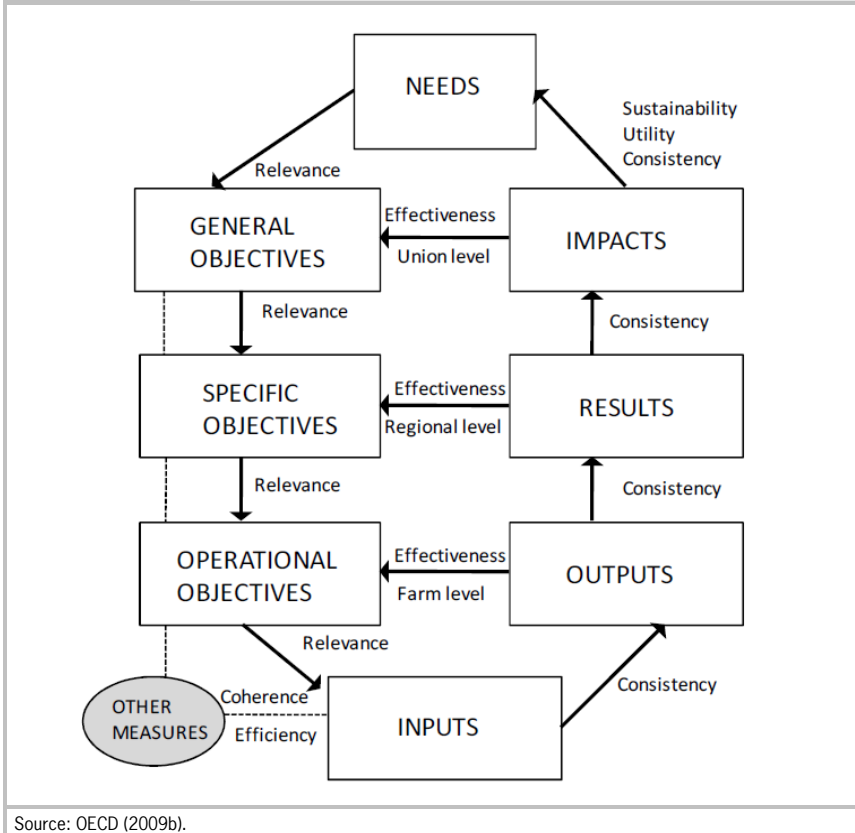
NEEDS

Sustainability
Utility
Consistency

Relevance

GENERAL OBJECTIVES

Effectiveness
Union level

IMPACTS

Relevance

Consistency

SPECIFIC OBJECTIVES

Effectiveness
Regional level

RESULTS

Relevance

Consistency

OPERATIONAL OBJECTIVES

Effectiveness
Farm level

OUTPUTS

Relevance

Consistency

OTHER MEASURES

Coherence
Efficiency

INPUTS

Source: OECD (2009b).